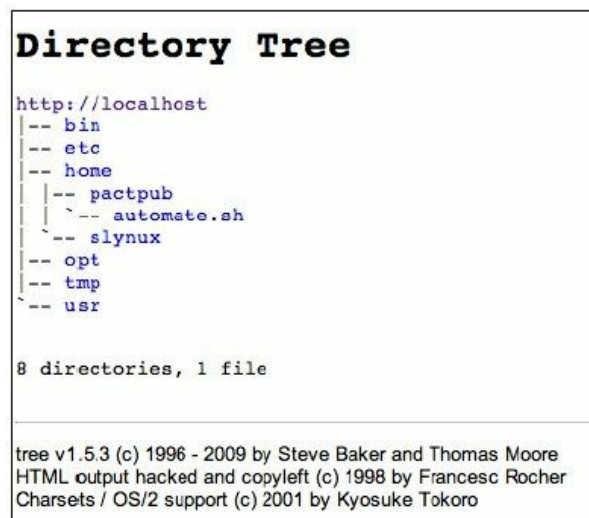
Directory Tree

http://localhost
|-- bin
|-- etc
|-- home
|   |-- pactpub
|   |   `-- automate.sh
|   `-- slynux
|-- opt
|-- tmp
`-- usr

8 directories, 1 file

tree v1.5.3 (c) 1996 - 2009 by Steve Baker and Thomas Moore
HTML output hacked and copyleft (c) 1998 by Francesc Rocher
Charsets / OS/2 support (c) 2001 by Kyosuke Tokoro